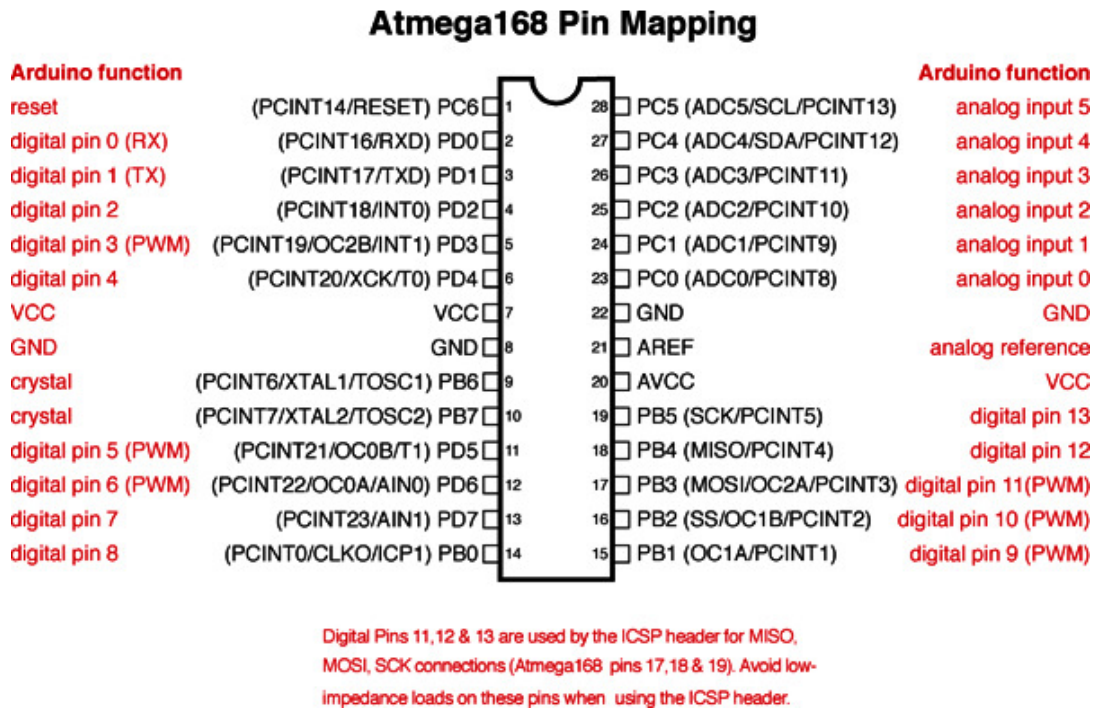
Atmega168 Pin Mapping

| Arduino function | | | | | Arduino function |
|---|---|---|---|---|---|
| reset | (PCINT14/RESET) PC6 | 1 | 28 | PC5 (ADC5/SCL/PCINT13) | analog input 5 |
| digital pin 0 (RX) | (PCINT16/RXD) PD0 | 2 | 27 | PC4 (ADC4/SDA/PCINT12) | analog input 4 |
| digital pin 1 (TX) | (PCINT17/TXD) PD1 | 3 | 26 | PC3 (ADC3/PCINT11) | analog input 3 |
| digital pin 2 | (PCINT18/INT0) PD2 | 4 | 25 | PC2 (ADC2/PCINT10) | analog input 2 |
| digital pin 3 (PWM) | (PCINT19/OC2B/INT1) PD3 | 5 | 24 | PC1 (ADC1/PCINT9) | analog input 1 |
| digital pin 4 | (PCINT20/XCK/T0) PD4 | 6 | 23 | PC0 (ADC0/PCINT8) | analog input 0 |
| VCC | VCC | 7 | 22 | GND | GND |
| GND | GND | 8 | 21 | AREF | analog reference |
| crystal | (PCINT6/XTAL1/TOSC1) PB6 | 9 | 20 | AVCC | VCC |
| crystal | (PCINT7/XTAL2/TOSC2) PB7 | 10 | 19 | PB5 (SCK/PCINT5) | digital pin 13 |
| digital pin 5 (PWM) | (PCINT21/OC0B/T1) PD5 | 11 | 18 | PB4 (MISO/PCINT4) | digital pin 12 |
| digital pin 6 (PWM) | (PCINT22/OC0A/AIN0) PD6 | 12 | 17 | PB3 (MOSI/OC2A/PCINT3) | digital pin 11(PWM) |
| digital pin 7 | (PCINT23/AIN1) PD7 | 13 | 16 | PB2 (SS/OC1B/PCINT2) | digital pin 10 (PWM) |
| digital pin 8 | (PCINT0/CLKO/ICP1) PB0 | 14 | 15 | PB1 (OC1A/PCINT1) | digital pin 9 (PWM) |

Digital Pins 11,12 & 13 are used by the ICSP header for MISO, MOSI, SCK connections (Atmega168 pins 17,18 & 19). Avoid low-impedance loads on these pins when using the ICSP header.